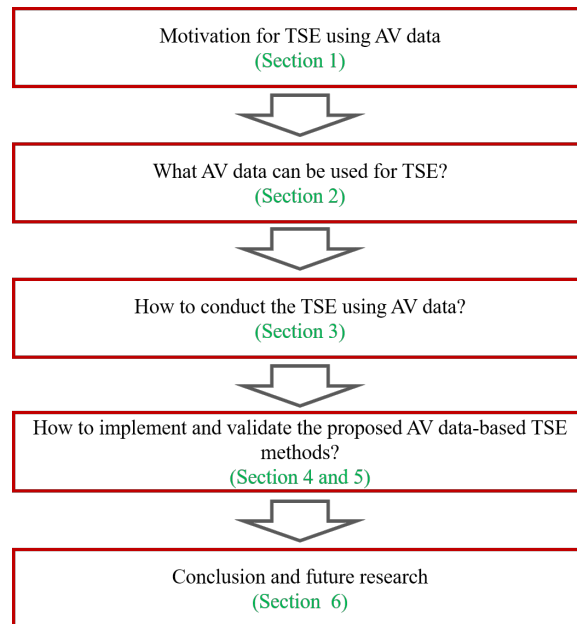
Motivation for TSE using AV data
(Section 1)

What AV data can be used for TSE?
(Section 2)

How to conduct the TSE using AV data?
(Section 3)

How to implement and validate the proposed AV data-based TSE methods?
(Section 4 and 5)

Conclusion and future research
(Section 6)